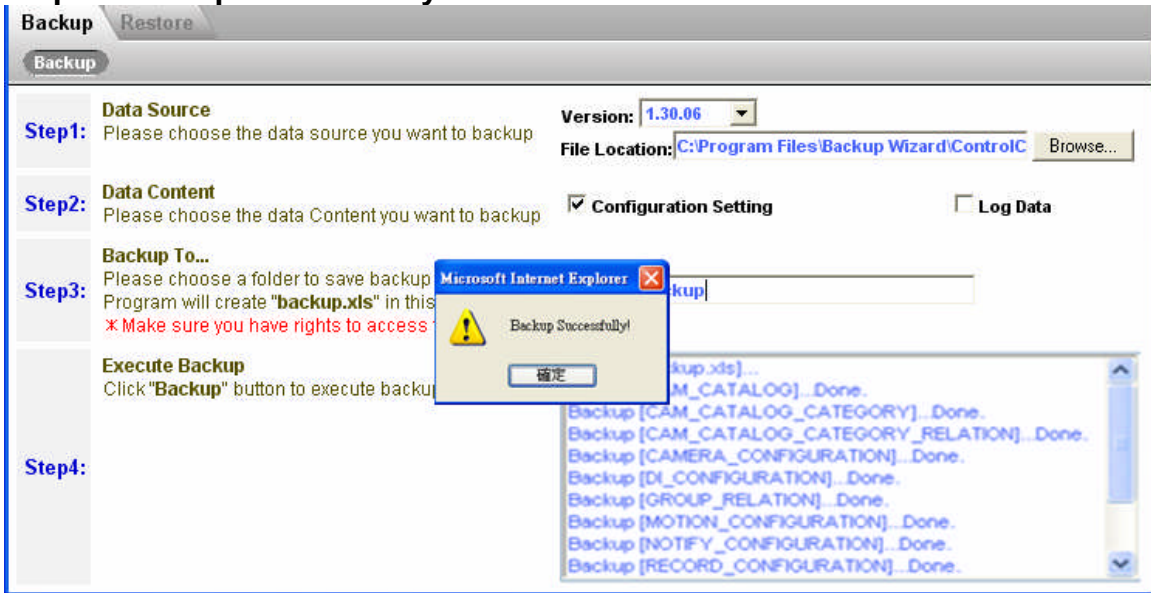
Backup Restore

Backup

Step1: Data Source
Please choose the data source you want to backup

Version: 1.30.06
File Location: C:\Program Files\Backup Wizard\ControlC Browse...

Step2: Data Content
Please choose the data Content you want to backup

☑ Configuration Setting ☐ Log Data

Step3: Backup To...
Please choose a folder to save backup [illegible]
Program will create "backup.xls" in this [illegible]
＊Make sure you have rights to access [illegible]

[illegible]kup

Microsoft Internet Explorer
Backup Successfully!
確定

Step4: Execute Backup
Click "Backup" button to execute backup

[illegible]kup.xls]...
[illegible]M_CATALOG]...Done.
Backup [CAM_CATALOG_CATEGORY]...Done.
Backup [CAM_CATALOG_CATEGORY_RELATION]...Done.
Backup [CAMERA_CONFIGURATION]...Done.
Backup [DI_CONFIGURATION]...Done.
Backup [GROUP_RELATION]...Done.
Backup [MOTION_CONFIGURATION]...Done.
Backup [NOTIFY_CONFIGURATION]...Done.
Backup [RECORD_CONFIGURATION]...Done.